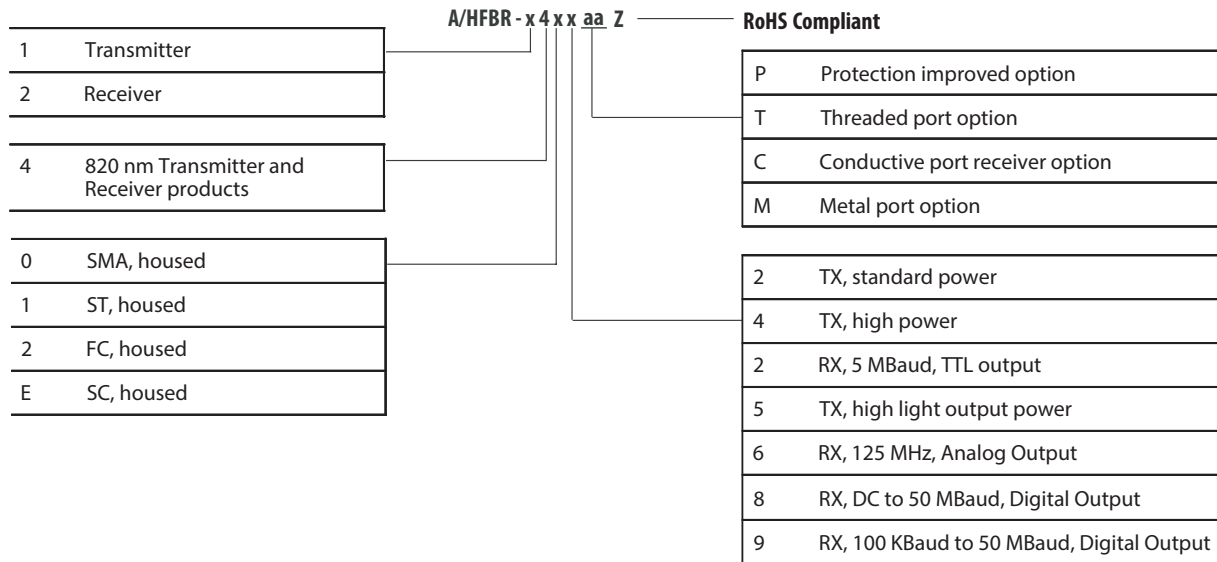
A/HFBR - x 4 x x aa Z RoHS Compliant

| | |
|---|---|
| 1 | Transmitter |
| 2 | Receiver |

| | |
|---|---|
| 4 | 820 nm Transmitter and Receiver products |

| | |
|---|---|
| 0 | SMA, housed |
| 1 | ST, housed |
| 2 | FC, housed |
| E | SC, housed |

| | |
|---|---|
| P | Protection improved option |
| T | Threaded port option |
| C | Conductive port receiver option |
| M | Metal port option |

| | |
|---|---|
| 2 | TX, standard power |
| 4 | TX, high power |
| 2 | RX, 5 MBaud, TTL output |
| 5 | TX, high light output power |
| 6 | RX, 125 MHz, Analog Output |
| 8 | RX, DC to 50 MBaud, Digital Output |
| 9 | RX, 100 KBaud to 50 MBaud, Digital Output |